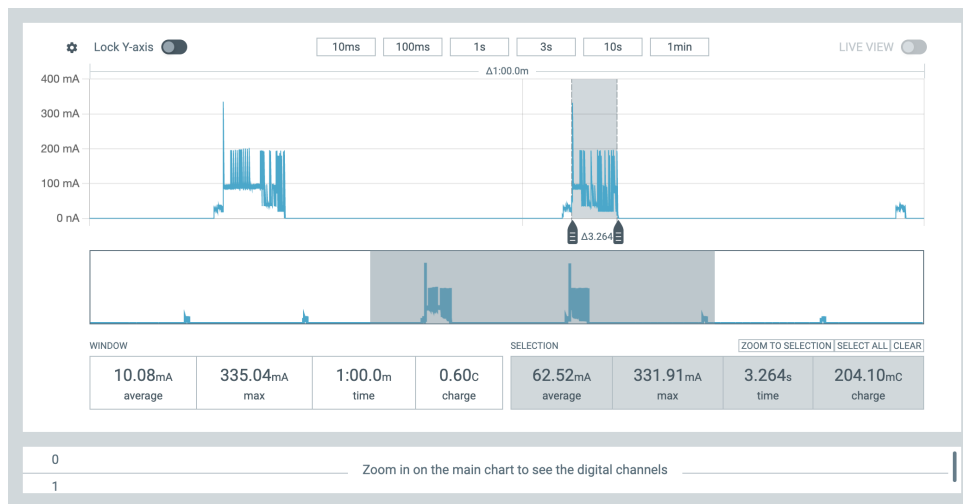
Lock Y-axis

10ms 100ms 1s 3s 10s 1min

LIVE VIEW

Δ1:00.0m

400 mA
300 mA
200 mA
100 mA
0 nA

Δ3.264

WINDOW

| 10.08mA average | 335.04mA max | 1:00.0m time | 0.60C charge |
|---|---|---|---|

SELECTION

ZOOM TO SELECTION SELECT ALL CLEAR

| 62.52mA average | 331.91mA max | 3.264s time | 204.10mC charge |
|---|---|---|---|

0
Zoom in on the main chart to see the digital channels
1